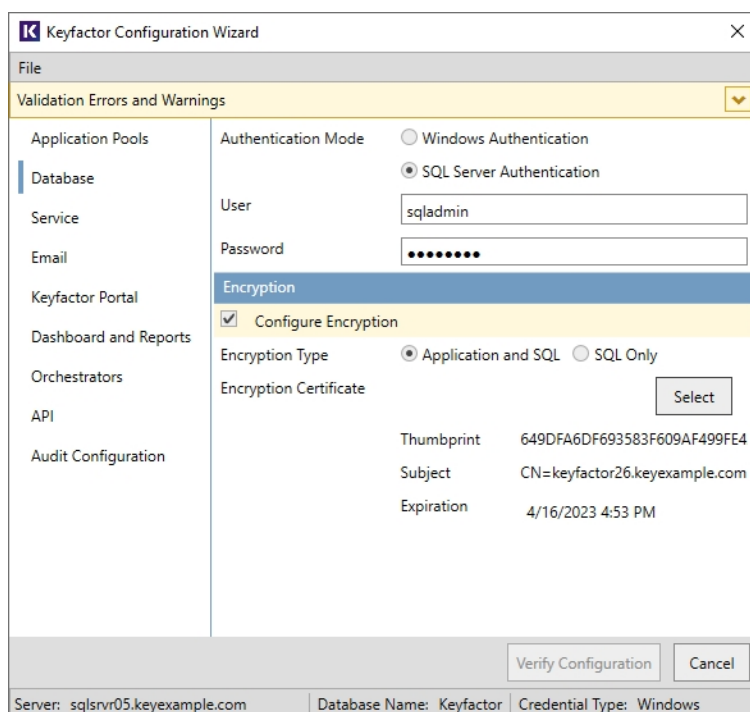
K Keyfactor Configuration Wizard ×

File

Validation Errors and Warnings

Application Pools
Database
Service
Email
Keyfactor Portal
Dashboard and Reports
Orchestrators
API
Audit Configuration

Authentication Mode
Windows Authentication
SQL Server Authentication

User
sqladmin

Password
••••••••

Encryption

Configure Encryption

Encryption Type
Application and SQL
SQL Only

Encryption Certificate
Select

Thumbprint
649DFA6DF693583F609AF499FE4

Subject
CN=keyfactor26.keyexample.com

Expiration
4/16/2023 4:53 PM

Verify Configuration
Cancel

Server: sqlsrvr05.keyexample.com | Database Name: Keyfactor | Credential Type: Windows